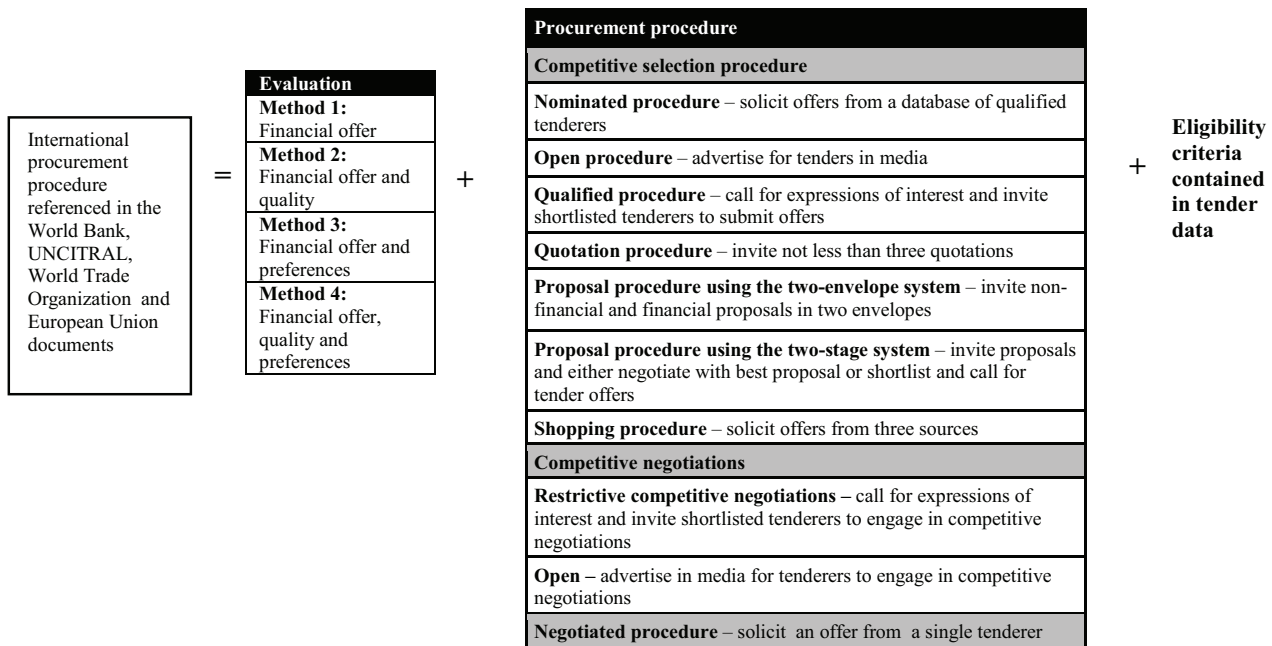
International procurement procedure referenced in the World Bank, UNCITRAL, World Trade Organization and European Union documents

=

| Evaluation |
|---|
| **Method 1:** Financial offer |
| **Method 2:** Financial offer and quality |
| **Method 3:** Financial offer and preferences |
| **Method 4:** Financial offer, quality and preferences |

+

| Procurement procedure |
|---|
| **Competitive selection procedure** |
| **Nominated procedure** – solicit offers from a database of qualified tenderers |
| **Open procedure** – advertise for tenders in media |
| **Qualified procedure** – call for expressions of interest and invite shortlisted tenderers to submit offers |
| **Quotation procedure** – invite not less than three quotations |
| **Proposal procedure using the two-envelope system** – invite non-financial and financial proposals in two envelopes |
| **Proposal procedure using the two-stage system** – invite proposals and either negotiate with best proposal or shortlist and call for tender offers |
| **Shopping procedure** – solicit offers from three sources |
| **Competitive negotiations** |
| **Restrictive competitive negotiations –** call for expressions of interest and invite shortlisted tenderers to engage in competitive negotiations |
| **Open –** advertise in media for tenderers to engage in competitive negotiations |
| **Negotiated procedure** – solicit an offer from a single tenderer |

+

**Eligibility criteria contained in tender data**